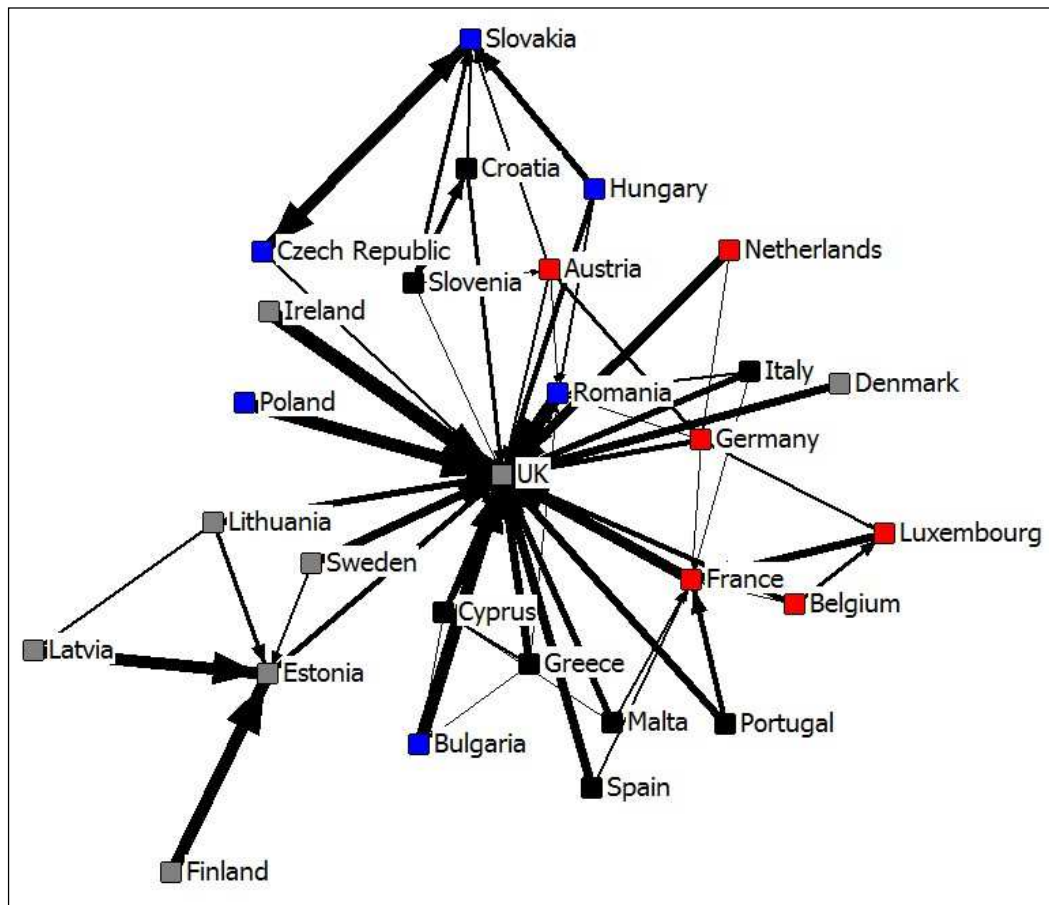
Slovakia
Croatia
Hungary
Czech Republic
Netherlands
Slovenia
Austria
Ireland
Italy
Denmark
Romania
Poland
Germany
UK
Lithuania
Luxembourg
Sweden
France
Belgium
Cyprus
Latvia
Estonia
Greece
Malta
Portugal
Bulgaria
Spain
Finland